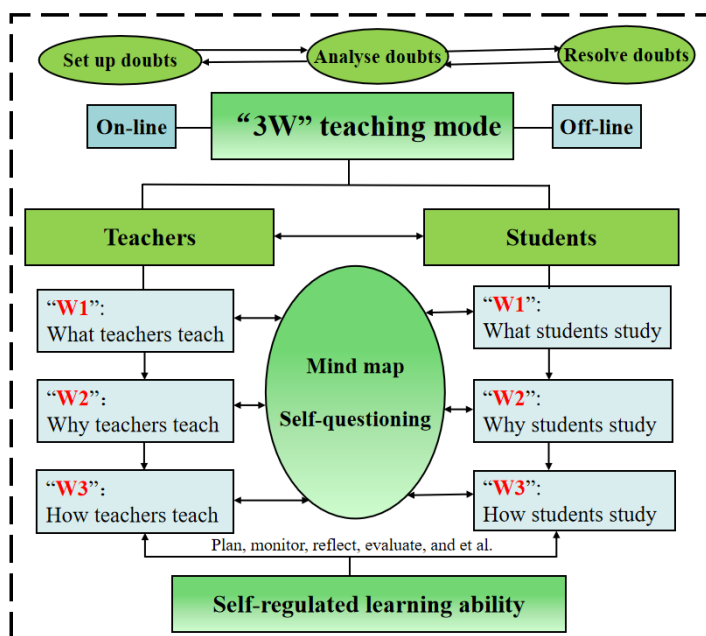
Set up doubts

Analyse doubts

Resolve doubts

On-line

“3W” teaching mode

Off-line

Teachers

Students

“W1”: What teachers teach

“W2”: Why teachers teach

“W3”: How teachers teach

Mind map

Self-questioning

“W1”: What students study

“W2”: Why students study

“W3”: How students study

Plan, monitor, reflect, evaluate, and et al.

Self-regulated learning ability